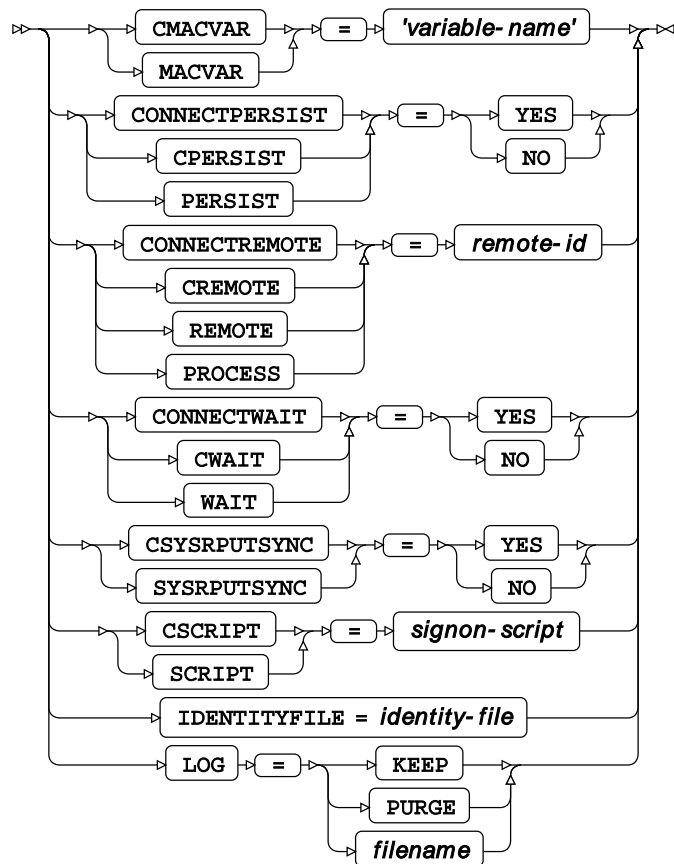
CMACVAR
MACVAR
=
'variable- name'
CONNECTPERSIST
CPERSIST
PERSIST
=
YES
NO
CONNECTREMOTE
CREMOTE
REMOTE
PROCESS
=
remote- id
CONNECTWAIT
CWAIT
WAIT
=
YES
NO
CSYSRPUTSYNC
SYSRPUTSYNC
=
YES
NO
CSCRIPT
SCRIPT
=
signon- script
IDENTITYFILE = identity- file
LOG
=
KEEP
PURGE
filename